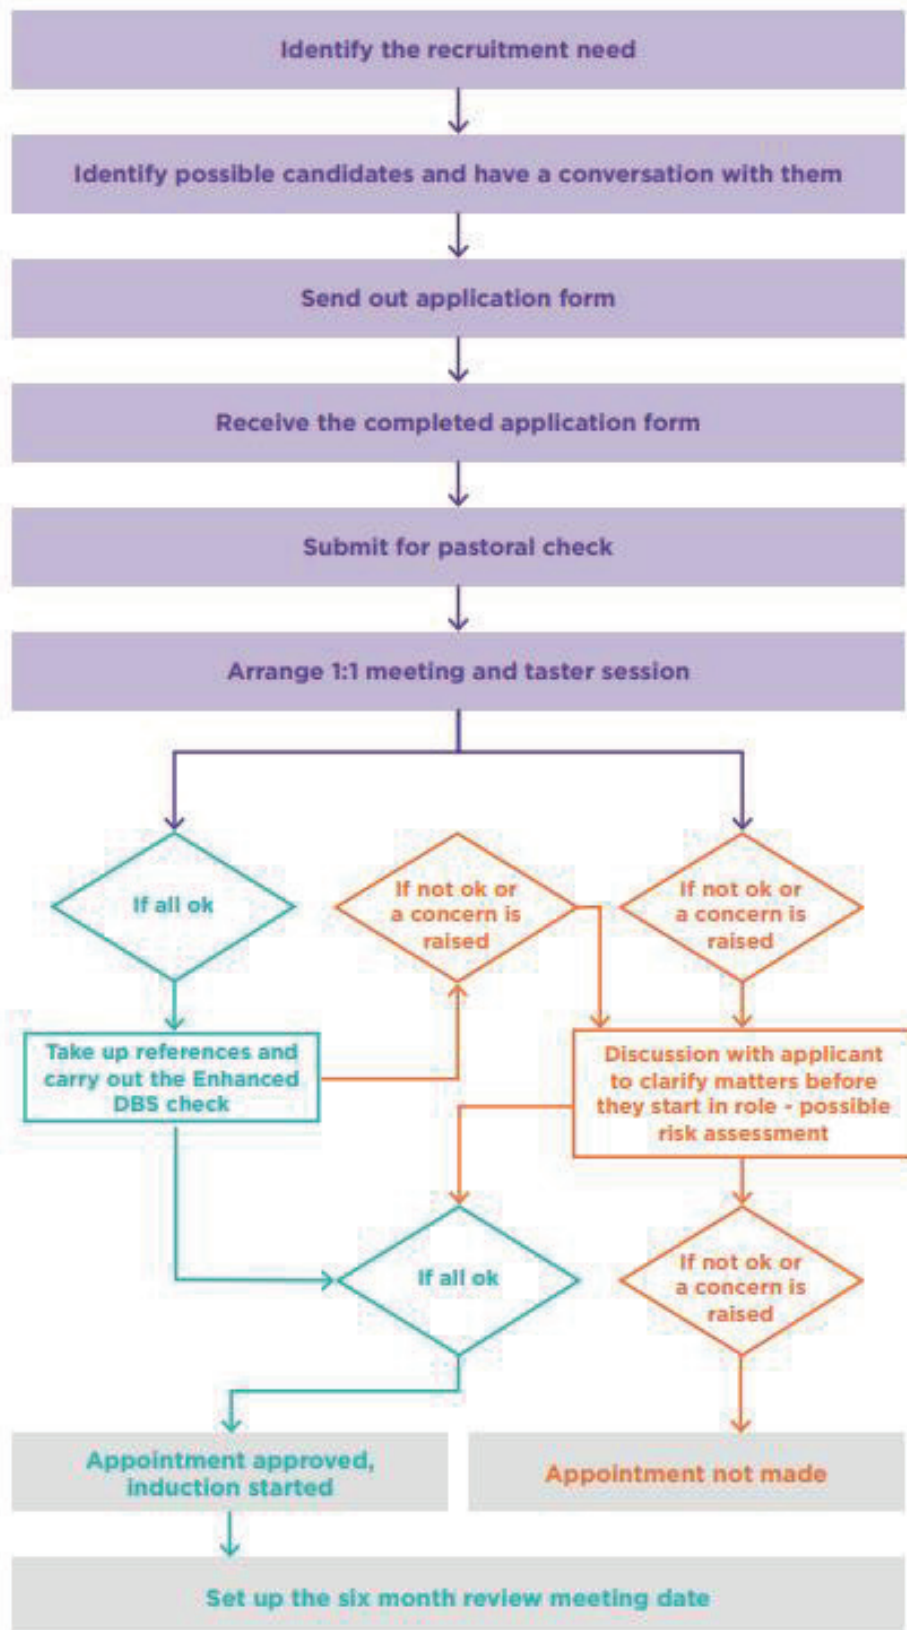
Identify the recruitment need

Identify possible candidates and have a conversation with them

Send out application form

Receive the completed application form

Submit for pastoral check

Arrange 1:1 meeting and taster session

If all ok

If not ok or a concern is raised

If not ok or a concern is raised

Take up references and carry out the Enhanced DBS check

Discussion with applicant to clarify matters before they start in role - possible risk assessment

If all ok

If not ok or a concern is raised

Appointment approved, induction started

Appointment not made

Set up the six month review meeting date